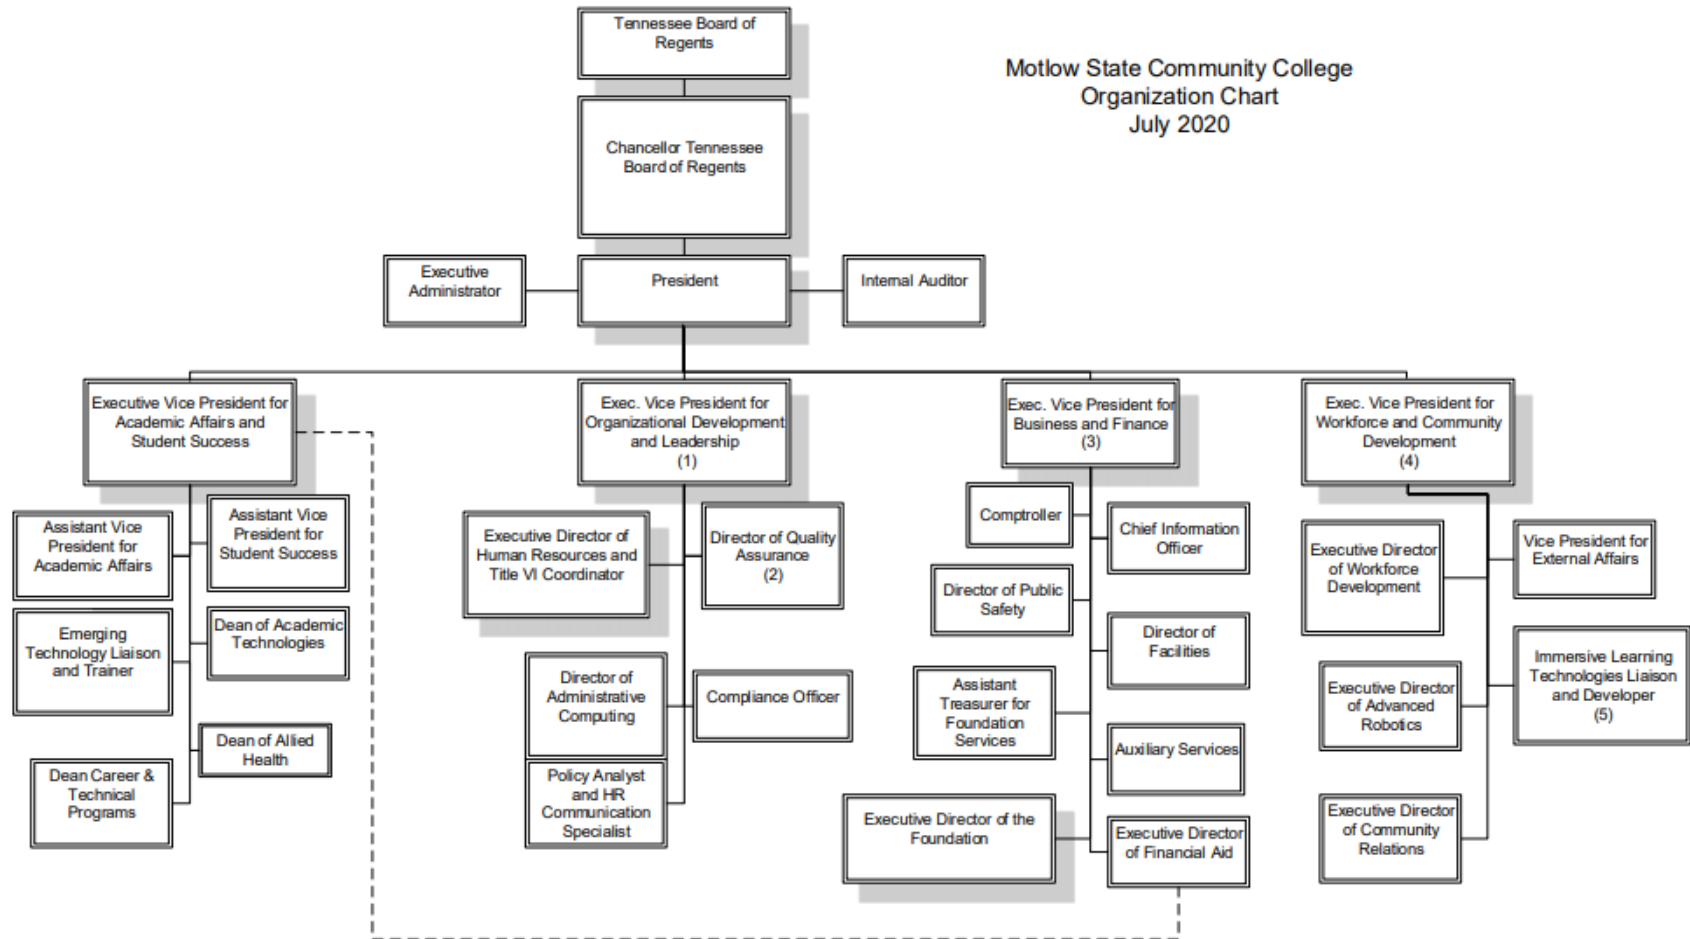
Tennessee Board of Regents

Motlow State Community College
Organization Chart
July 2020

Chancellor Tennessee Board of Regents

Executive Administrator

President

Internal Auditor

Executive Vice President for Academic Affairs and Student Success

Exec. Vice President for Organizational Development and Leadership (1)

Exec. Vice President for Business and Finance (3)

Exec. Vice President for Workforce and Community Development (4)

Assistant Vice President for Academic Affairs

Assistant Vice President for Student Success

Emerging Technology Liaison and Trainer

Dean of Academic Technologies

Dean of Allied Health

Dean Career & Technical Programs

Executive Director of Human Resources and Title VI Coordinator

Director of Quality Assurance (2)

Director of Administrative Computing

Compliance Officer

Policy Analyst and HR Communication Specialist

Comptroller

Chief Information Officer

Director of Public Safety

Director of Facilities

Assistant Treasurer for Foundation Services

Auxiliary Services

Executive Director of the Foundation

Executive Director of Financial Aid

Executive Director of Workforce Development

Vice President for External Affairs

Executive Director of Advanced Robotics

Immersive Learning Technologies Liaison and Developer (5)

Executive Director of Community Relations